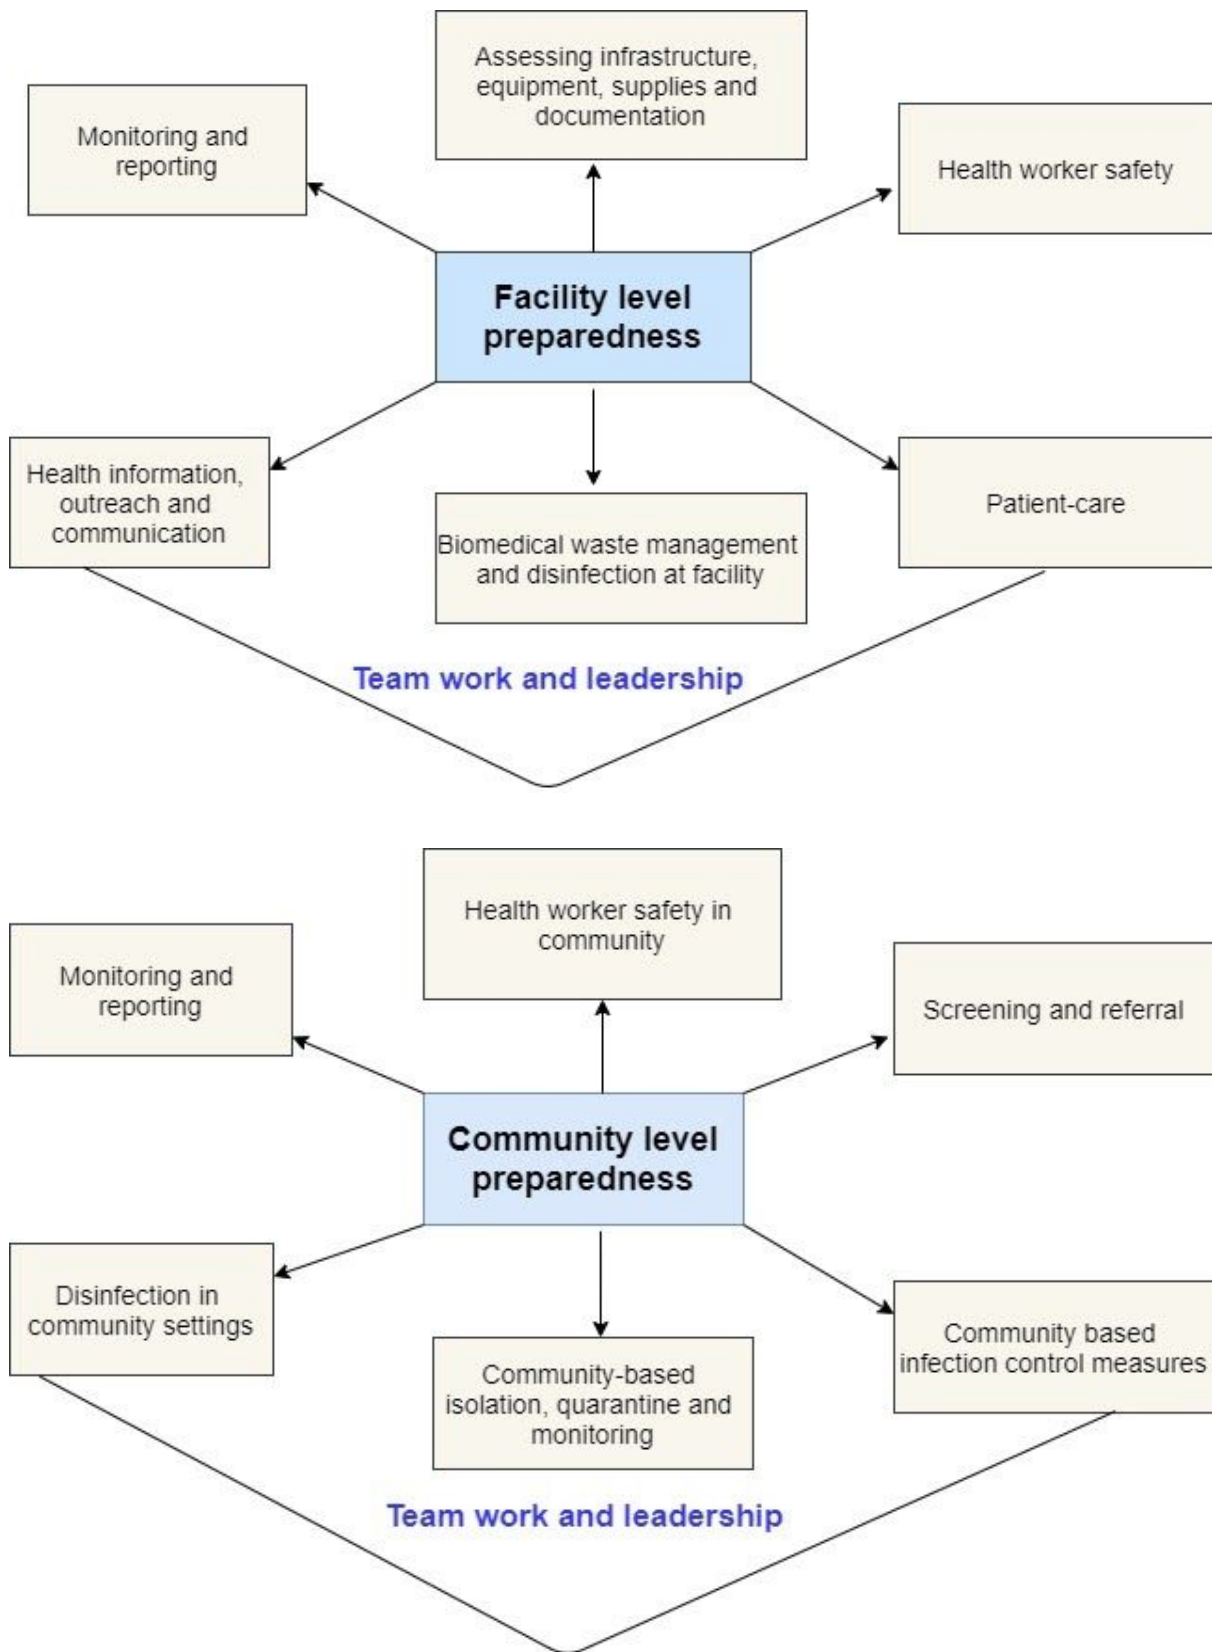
Assessing infrastructure, equipment, supplies and documentation

Monitoring and reporting

Health worker safety

Facility level preparedness

Health information, outreach and communication

Biomedical waste management and disinfection at facility

Patient-care

Team work and leadership

Health worker safety in community

Monitoring and reporting

Screening and referral

Community level preparedness

Disinfection in community settings

Community-based isolation, quarantine and monitoring

Community based infection control measures

Team work and leadership